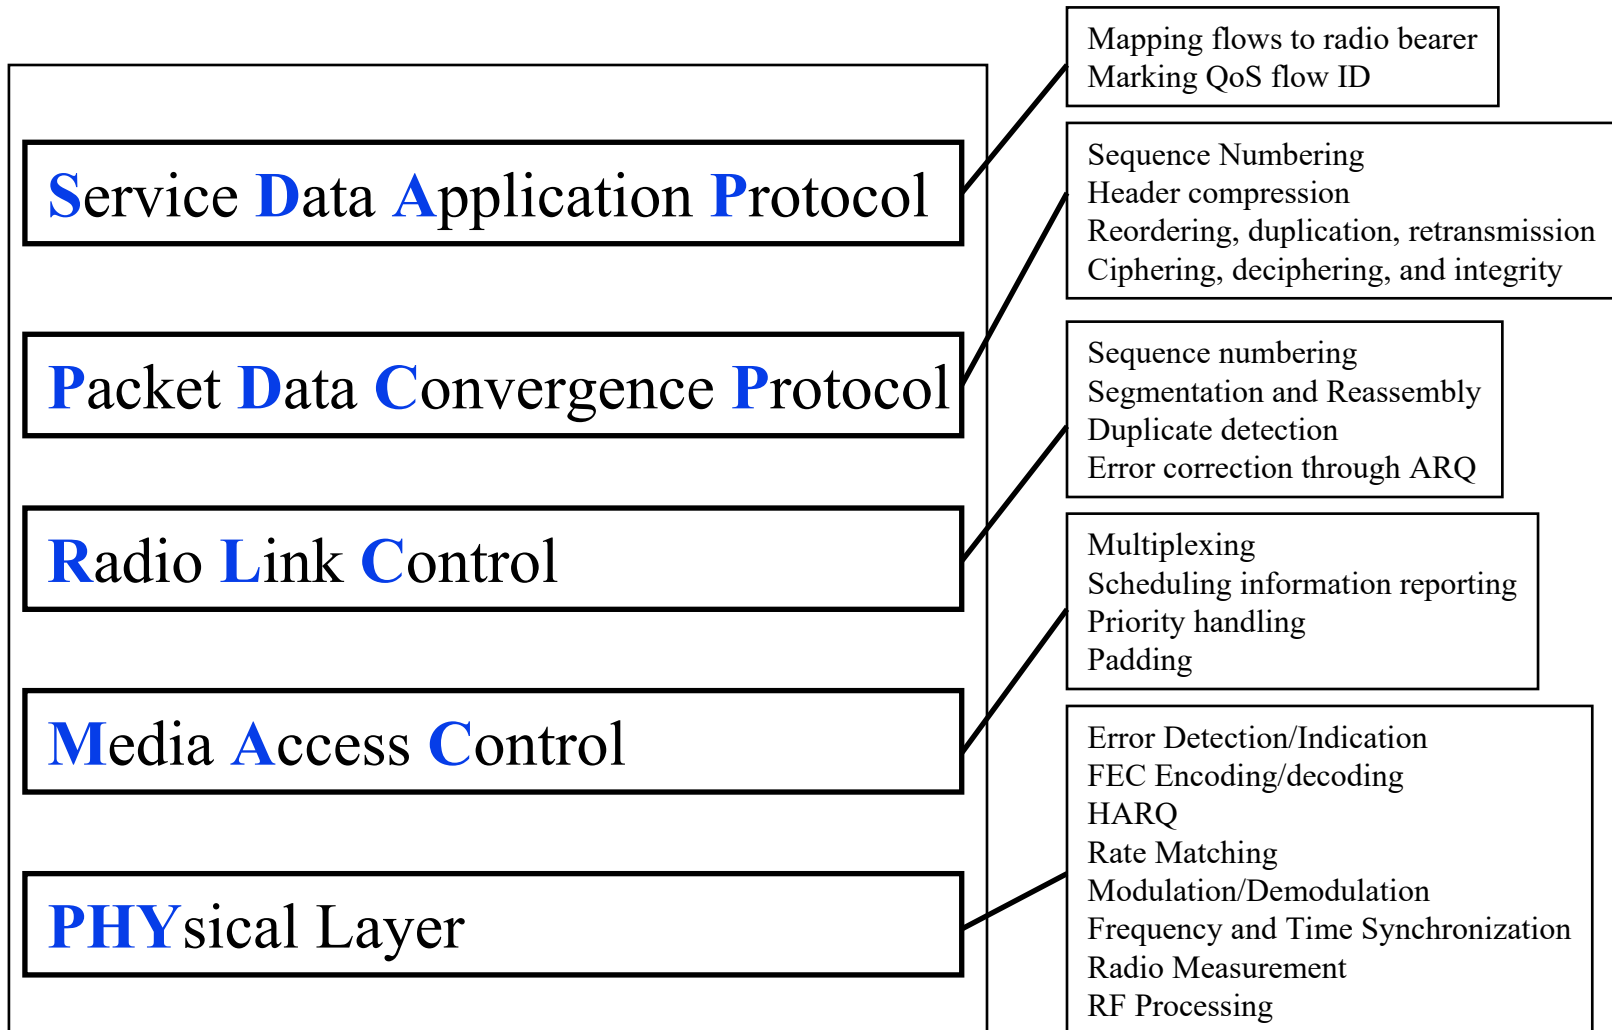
Service Data Application Protocol

Mapping flows to radio bearer
Marking QoS flow ID

Packet Data Convergence Protocol

Sequence Numbering
Header compression
Reordering, duplication, retransmission
Ciphering, deciphering, and integrity

Radio Link Control

Sequence numbering
Segmentation and Reassembly
Duplicate detection
Error correction through ARQ

Media Access Control

Multiplexing
Scheduling information reporting
Priority handling
Padding

PHYsical Layer

Error Detection/Indication
FEC Encoding/decoding
HARQ
Rate Matching
Modulation/Demodulation
Frequency and Time Synchronization
Radio Measurement
RF Processing